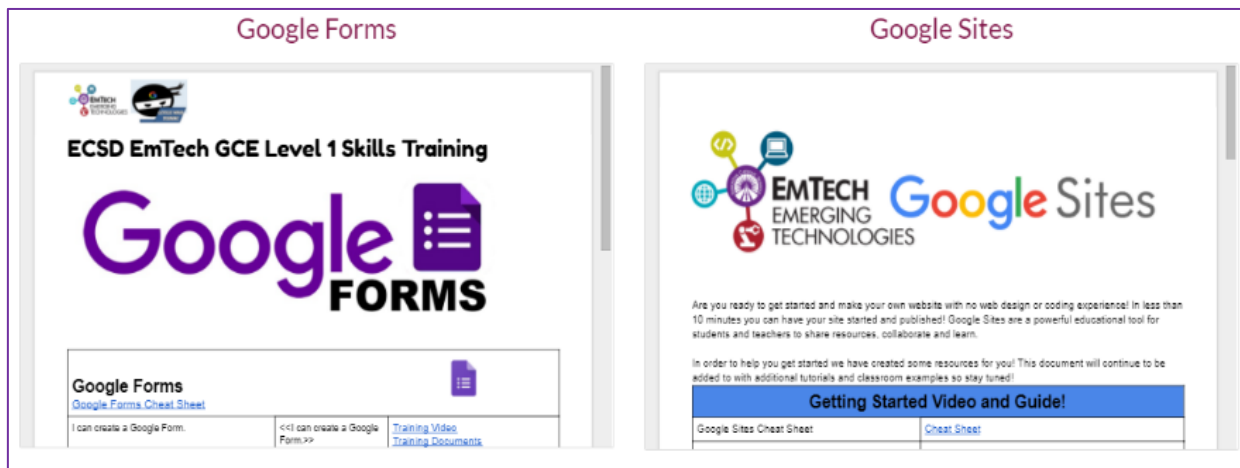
Google Forms

EMTECH EMERGING TECHNOLOGIES

ECSD EmTech GCE Level 1 Skills Training

Google FORMS

| Google Forms<br>Google Forms Cheat Sheet | | |
|---|---|---|
| I can create a Google Form. | <<I can create a Google Form.>> | Training Video<br>Training Documents |

Google Sites

EMTECH EMERGING TECHNOLOGIES Google Sites

Are you ready to get started and make your own website with no web design or coding experience! In less than 10 minutes you can have your site started and published! Google Sites are a powerful educational tool for students and teachers to share resources, collaborate and learn.

In order to help you get started we have created some resources for you! This document will continue to be added to with additional tutorials and classroom examples so stay tuned!

| Getting Started Video and Guide! | |
|---|---|
| Google Sites Cheat Sheet | Cheat Sheet |